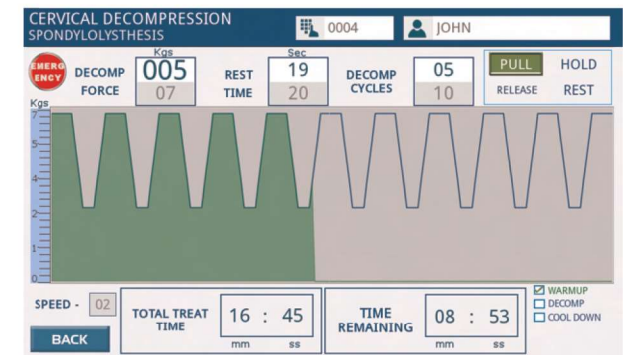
CERVICAL DECOMPRESSION
SPONDYLOLYSTHESIS

0004

JOHN

EMERGENCY

DECOMP FORCE

Kgs
005
07

REST TIME

Sec
19
20

DECOMP CYCLES

05
10

PULL
HOLD
RELEASE
REST

Kgs
7
6
5
4
3
2
1
0

SPEED - 02

BACK

TOTAL TREAT TIME

16 : 45
mm ss

TIME REMAINING

08 : 53
mm ss

☑ WARMUP
☐ DECOMP
☐ COOL DOWN